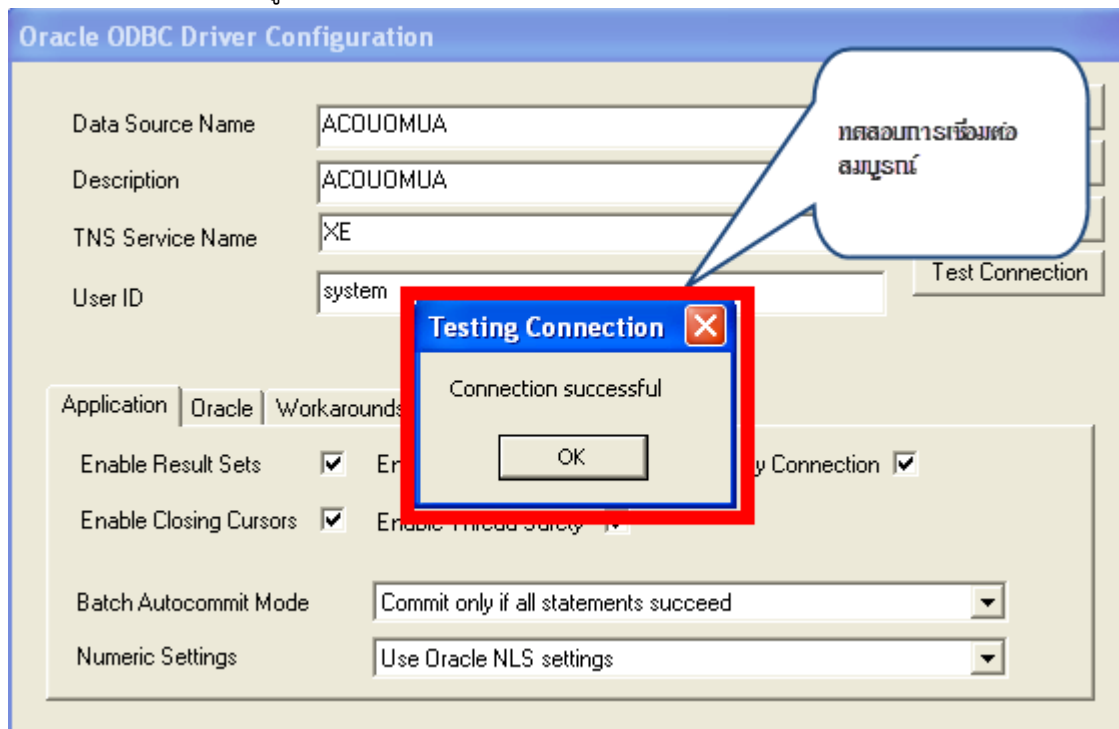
Oracle ODBC Driver Configuration

Data Source Name ACOUOMUA

Description ACOUOMUA

TNS Service Name XE

User ID system

ทดสอบการเชื่อมต่อสมบูรณ์

Test Connection

Testing Connection

Connection successful

OK

Application | Oracle | Workarounds

Enable Result Sets

En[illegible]

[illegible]y Connection

Enable Closing Cursors

Enable Thread Safety

Batch Autocommit Mode Commit only if all statements succeed

Numeric Settings Use Oracle NLS settings